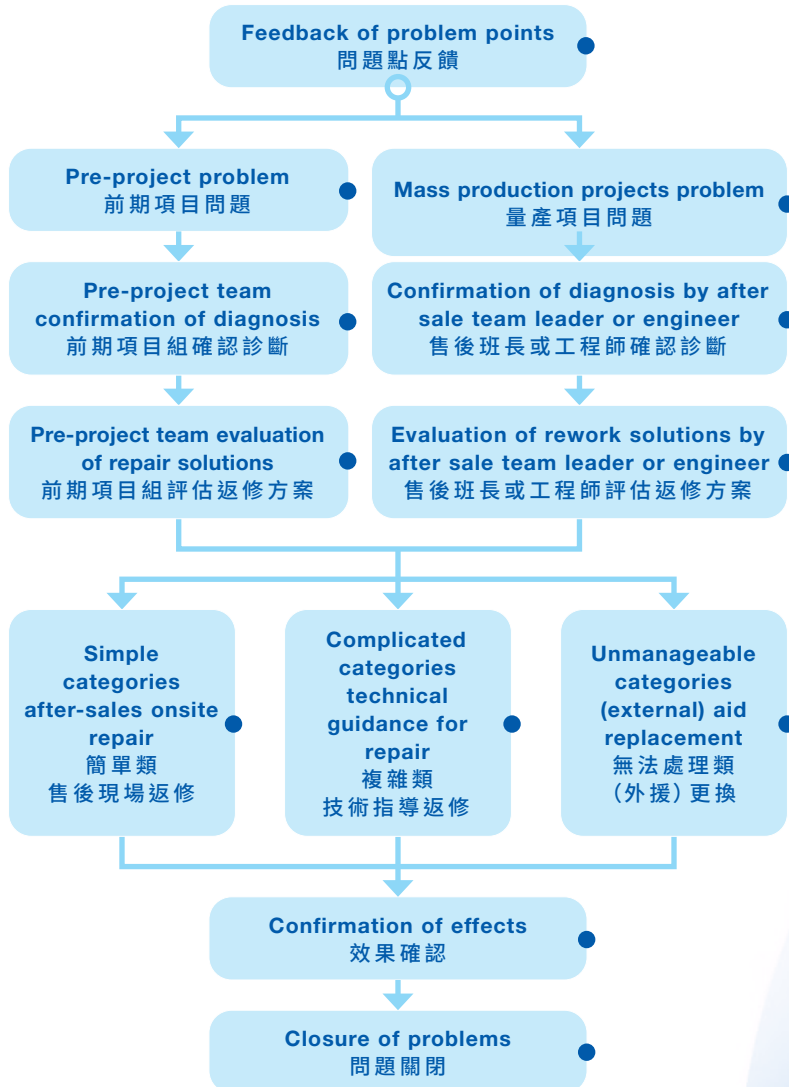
Feedback of problem points
問題點反饋

Pre-project problem
前期項目問題

Mass production projects problem
量產項目問題

Pre-project team confirmation of diagnosis
前期項目組確認診斷

Confirmation of diagnosis by after sale team leader or engineer
售後班長或工程師確認診斷

Pre-project team evaluation of repair solutions
前期項目組評估返修方案

Evaluation of rework solutions by after sale team leader or engineer
售後班長或工程師評估返修方案

Simple categories after-sales onsite repair
簡單類
售後現場返修

Complicated categories technical guidance for repair
複雜類
技術指導返修

Unmanageable categories (external) aid replacement
無法處理類
(外援) 更換

Confirmation of effects
效果確認

Closure of problems
問題關閉